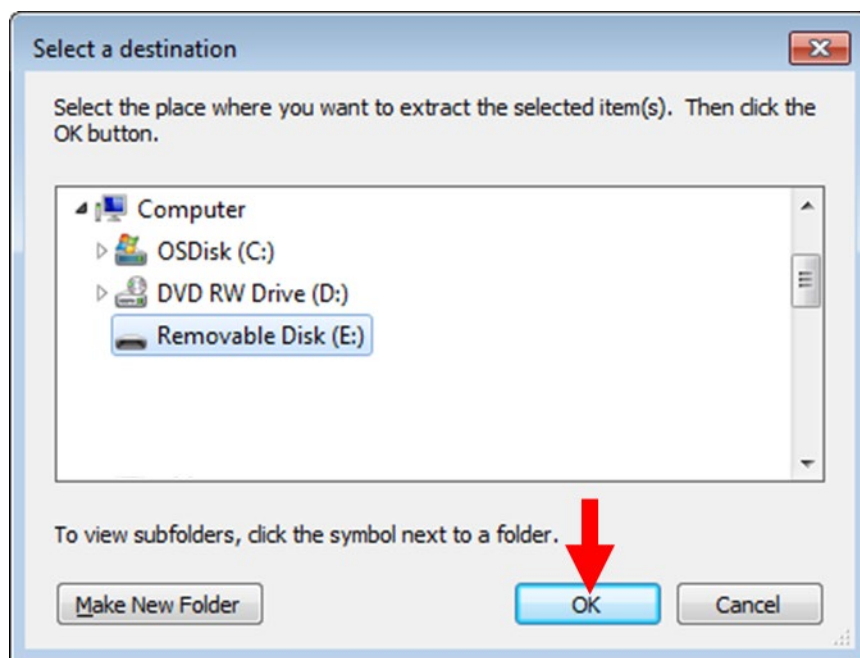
Select a destination

Select the place where you want to extract the selected item(s). Then click the OK button.

Computer
OSDisk (C:)
DVD RW Drive (D:)
Removable Disk (E:)

To view subfolders, click the symbol next to a folder.

Make New Folder
OK
Cancel